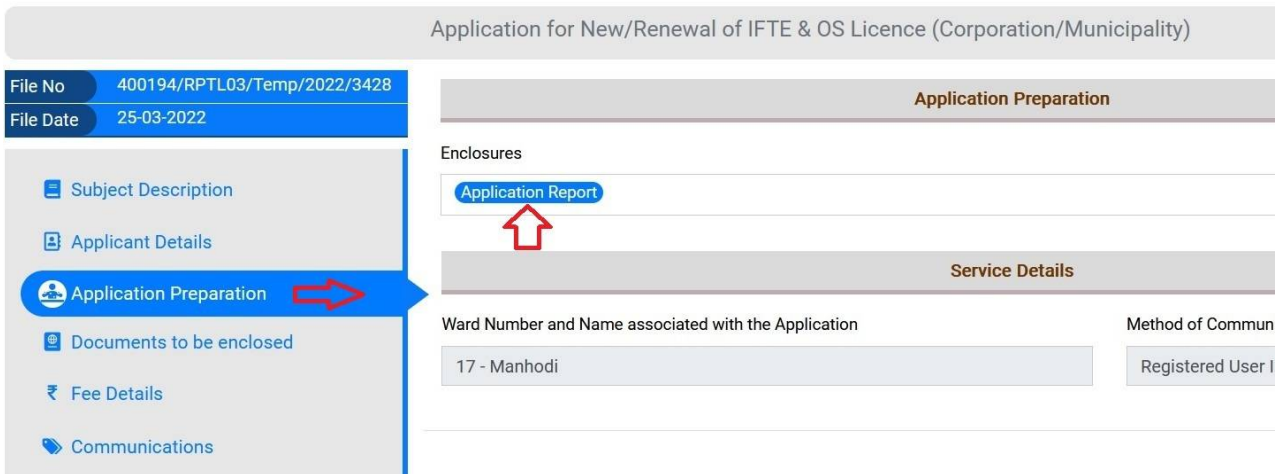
Application for New/Renewal of IFTE & OS Licence (Corporation/Municipality)

File No 400194/RPTL03/Temp/2022/3428
File Date 25-03-2022

Subject Description
Applicant Details
Application Preparation
Documents to be enclosed
₹ Fee Details
Communications

Application Preparation

Enclosures

Application Report

Service Details

Ward Number and Name associated with the Application

17 - Manhodi

Method of Commun

Registered User I